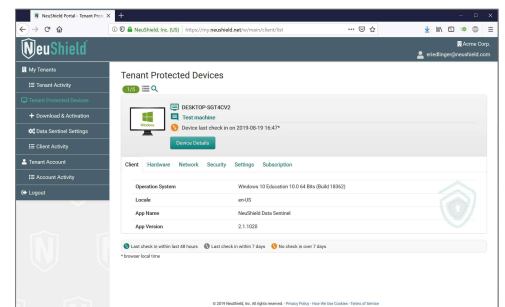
NeuShield Portal - Tenant Prot ×
+
NeuShield, Inc. (US) https://my.neushield.net/w/main/client/list
NeuShield
Acme Corp.
mwillinger@neushield.com
My Tenants
Tenant Activity
Tenant Protected Devices
Download & Activation
Data Sentinel Settings
Client Activity
Tenant Account
Account Activity
Logout
Tenant Protected Devices
1/5
DESKTOP-SGT4CV2
Test machine
Device last check in on 2019-08-19 16:47*
Device Details
Client Hardware Network Security Settings Subscription

| | |
|---|---|
| Operation System | Windows 10 Education 10.0 64 Bits (Build 18362) |
| Locale | en-US |
| App Name | NeuShield Data Sentinel |
| App Version | 2.1.1028 |

Last check in within last 48 hours Last check in within 7 days No check in over 7 days
* browser local time
© 2019 NeuShield, Inc. All rights reserved. - Privacy Policy - How We Use Cookies - Terms of Service